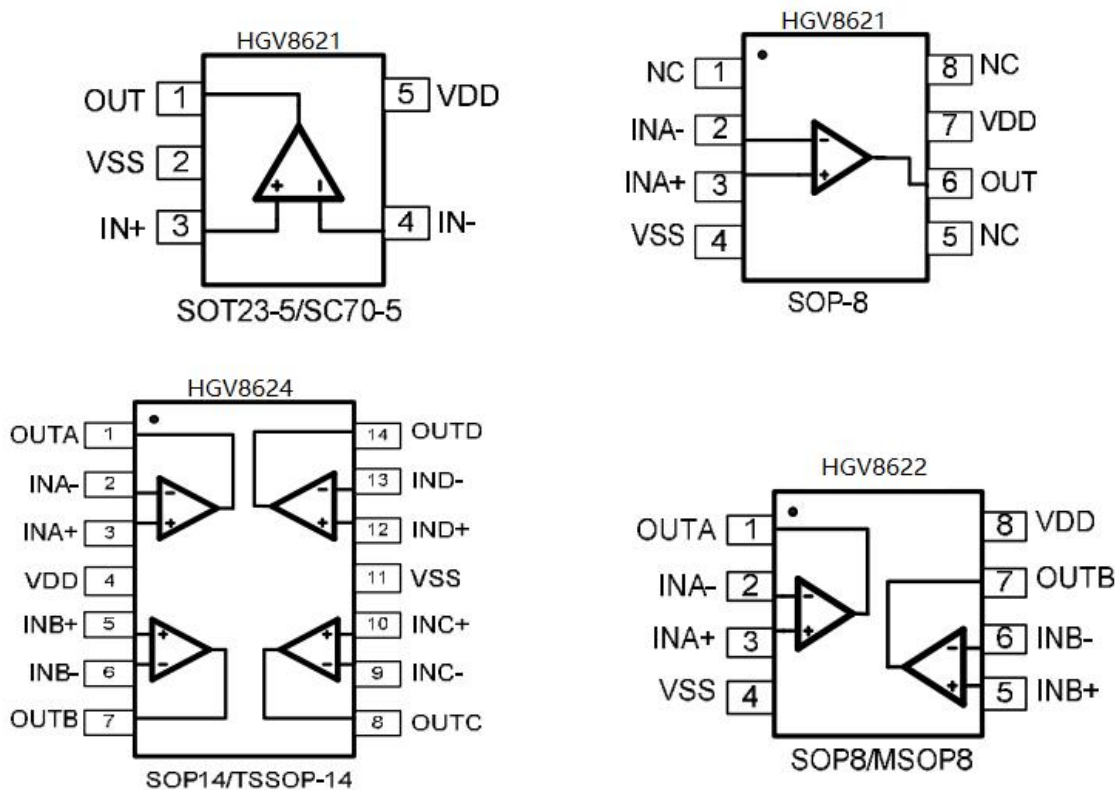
HGV8621

OUT 1
VSS 2
IN+ 3
5 VDD
4 IN-

SOT23-5/SC70-5

HGV8621

NC 1
INA- 2
INA+ 3
VSS 4
8 NC
7 VDD
6 OUT
5 NC

SOP-8

HGV8624

OUTA 1
INA- 2
INA+ 3
VDD 4
INB+ 5
INB- 6
OUTB 7
14 OUTD
13 IND-
12 IND+
11 VSS
10 INC+
9 INC-
8 OUTC

SOP14/TSSOP-14

HGV8622

OUTA 1
INA- 2
INA+ 3
VSS 4
8 VDD
7 OUTB
6 INB-
5 INB+

SOP8/MSOP8